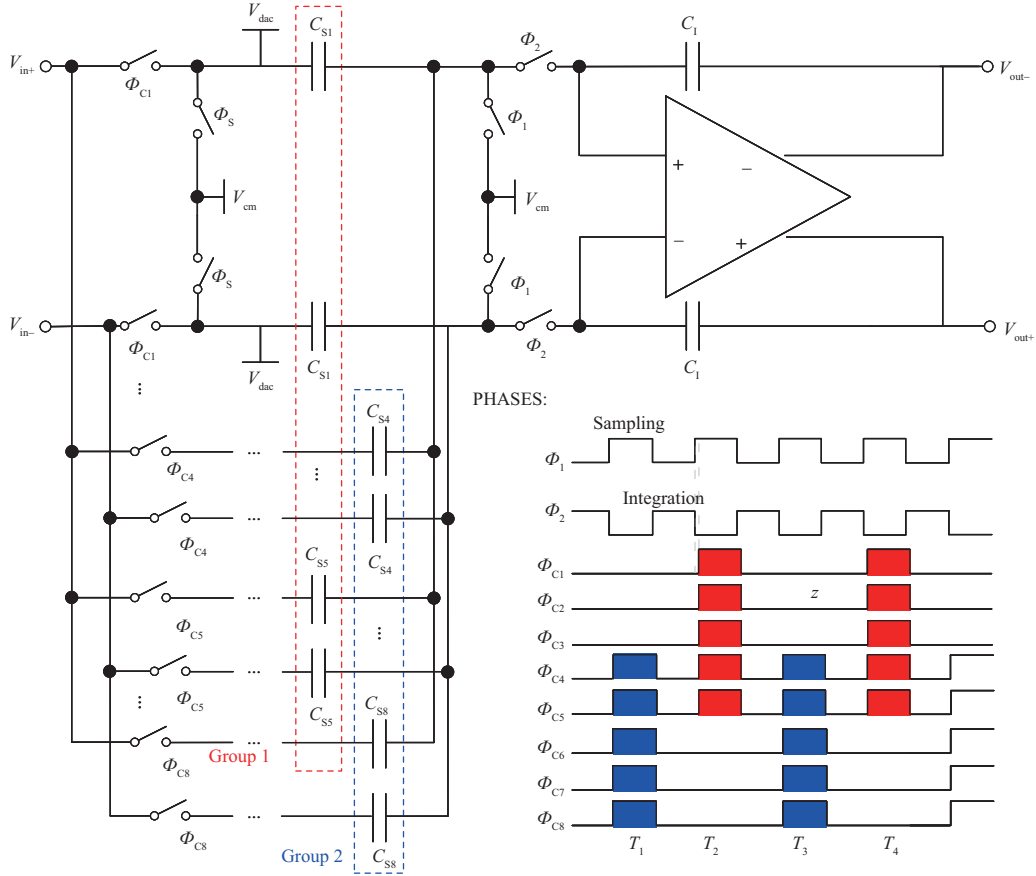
$V_{dac}$
$C_{S1}$
$C_1$
$V_{in+}$
$\Phi_{C1}$
$\Phi_2$
$V_{out-}$
$\Phi_S$
$\Phi_1$
+
−
$V_{cm}$
$V_{cm}$
−
+
$\Phi_S$
$\Phi_1$
$V_{in-}$
$\Phi_{C1}$
$\Phi_2$
$V_{out+}$
$V_{dac}$
$C_{S1}$
$C_1$
⋮
PHASES:
$C_{S4}$
Sampling
$\Phi_1$
$\Phi_{C4}$
···
⋮
Integration
$\Phi_2$
···
$\Phi_{C4}$
$C_{S4}$
$C_{S5}$
$\Phi_{C1}$
···
$\Phi_{C2}$
$z$
$\Phi_{C5}$
⋮
$\Phi_{C3}$
···
$\Phi_{C4}$
⋮
$\Phi_{C5}$
$C_{S5}$
$C_{S8}$
$\Phi_{C5}$
···
Group 1
$\Phi_{C6}$
$\Phi_{C8}$
$\Phi_{C7}$
···
$\Phi_{C8}$
$\Phi_{C8}$
Group 2
$C_{S8}$
$T_1$
$T_2$
$T_3$
$T_4$